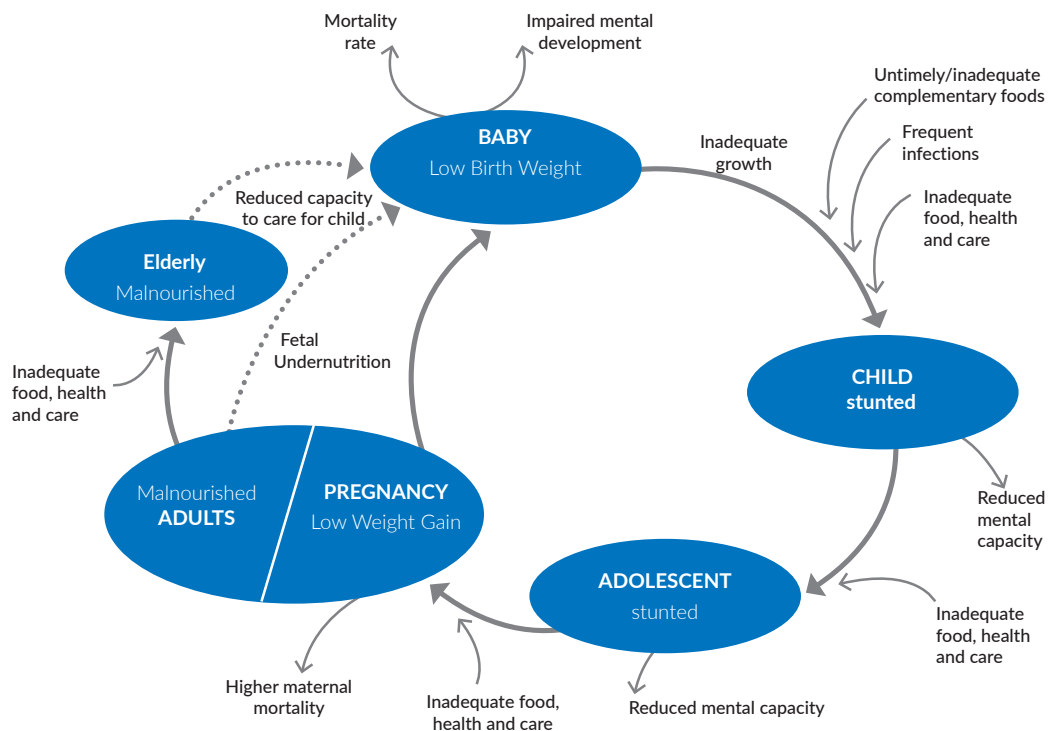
Mortality rate

Impaired mental development

BABY
Low Birth Weight

Inadequate growth

Untimely/inadequate complementary foods

Frequent infections

Inadequate food, health and care

Reduced capacity to care for child

Elderly
Malnourished

Fetal Undernutrition

Inadequate food, health and care

CHILD
stunted

Reduced mental capacity

Malnourished
ADULTS

PREGNANCY
Low Weight Gain

ADOLESCENT
stunted

Inadequate food, health and care

Higher maternal mortality

Inadequate food, health and care

Reduced mental capacity